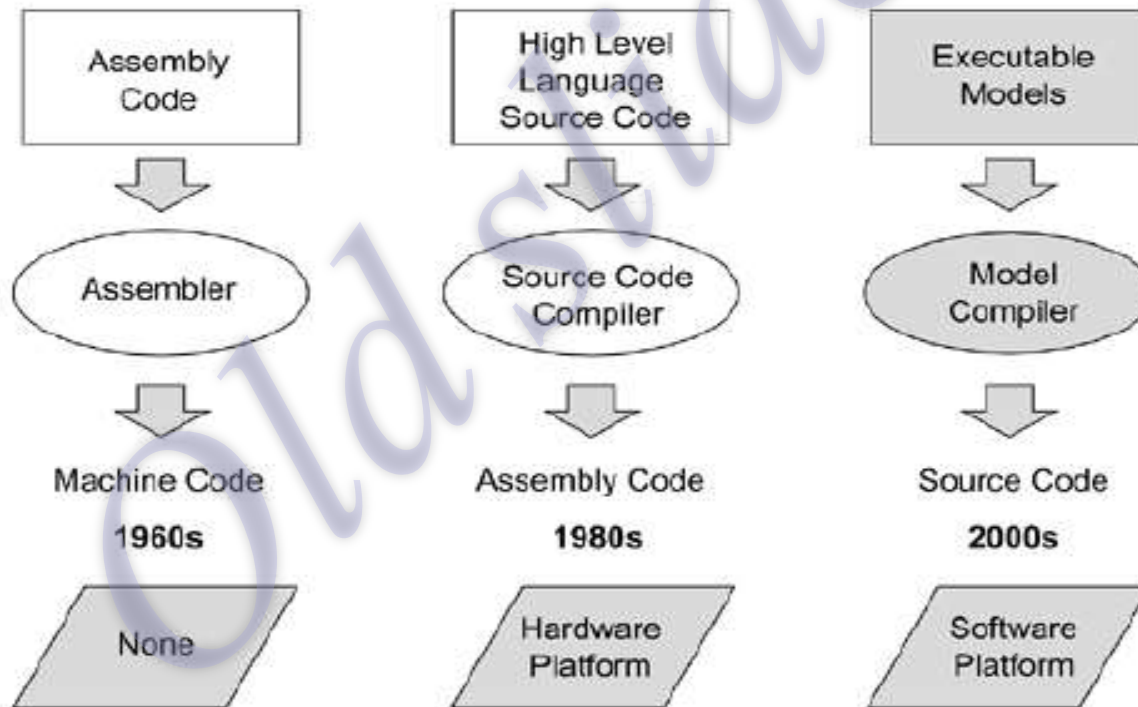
Assembly Code

Assembler

Machine Code

1960s

None

High Level Language Source Code

Source Code Compiler

Assembly Code

1980s

Hardware Platform

Executable Models

Model Compiler

Source Code

2000s

Software Platform

Oldsite